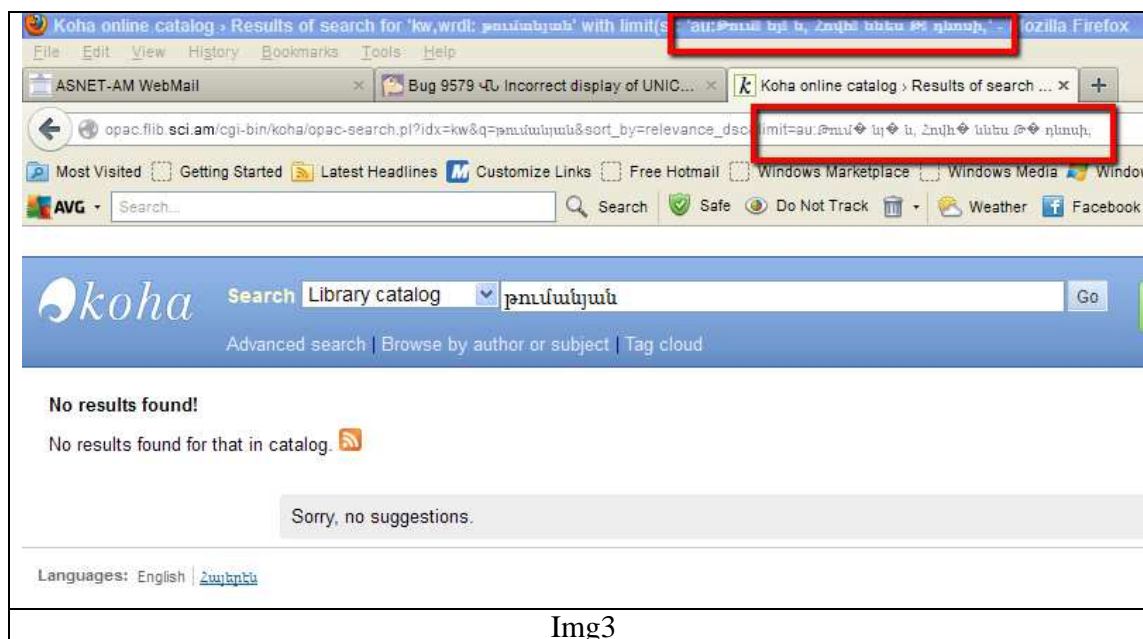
Koha online catalog › Results of search for 'kw,wrdl: թումանյան' with limit(s: 'au:Թում կյ ն, Հովհ ննես Թ դևոսի,' - Mozilla Firefox

File Edit View History Bookmarks Tools Help

ASNET-AM WebMail ×

Bug 9579 ԿԼ Incorrect display of UNIC... ×

Koha online catalog › Results of search ... ×

+

opac.flib.sci.am/cgi-bin/koha/opac-search.pl?idx=kw&q=թումանյան&sort_by=relevance_dsc&limit=au:Թում� կյ� ն, Հովհ� ննես Թ�� դևոսի,

Most Visited Getting Started Latest Headlines Customize Links Free Hotmail Windows Marketplace Windows Media Window

AVG Search... Search Safe Do Not Track Weather Facebook

koha Search Library catalog թումանյան Go

Advanced search | Browse by author or subject | Tag cloud

No results found!

No results found for that in catalog.

Sorry, no suggestions.

Languages: English | Հայերեն

Img3